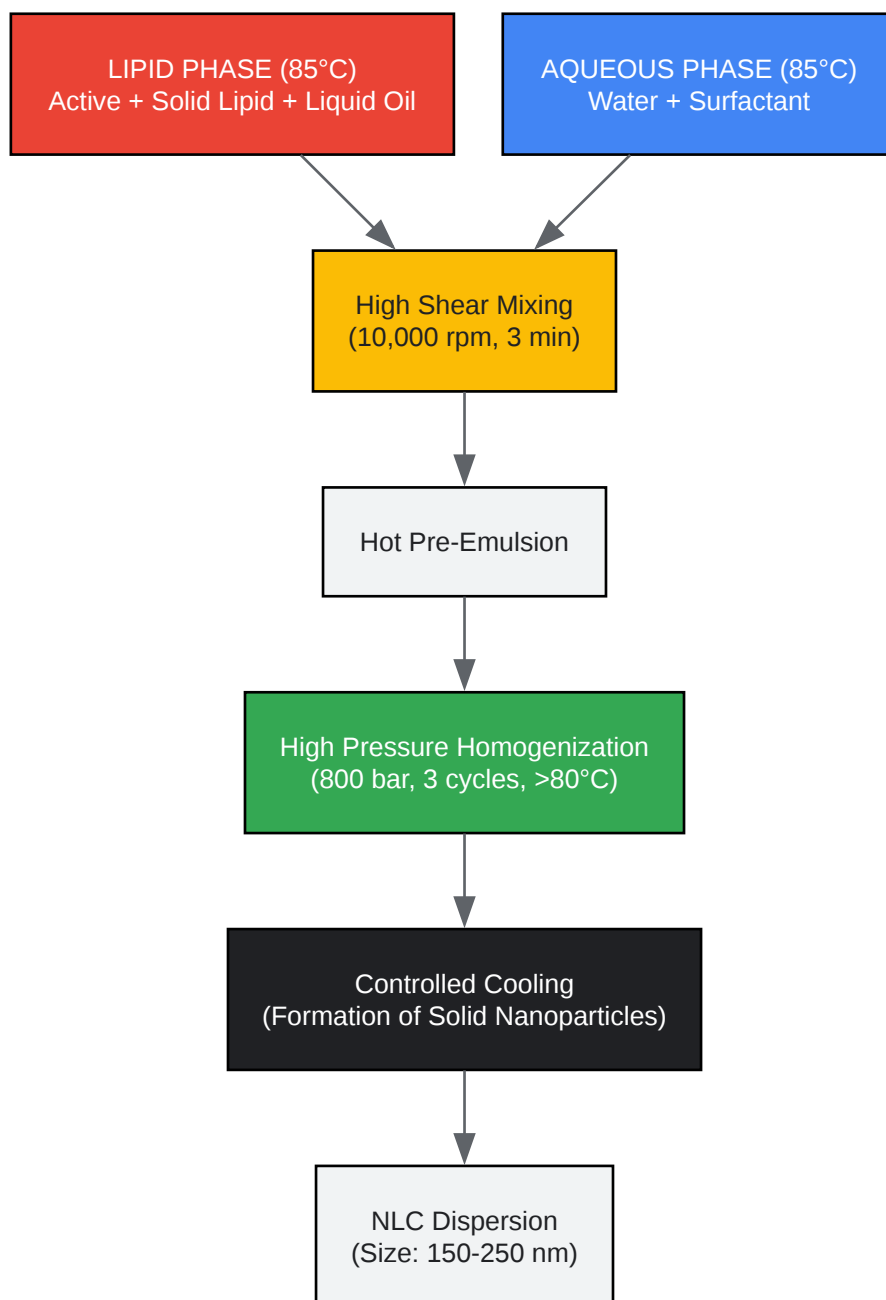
LIPID PHASE (85°C)
Active + Solid Lipid + Liquid Oil

AQUEOUS PHASE (85°C)
Water + Surfactant

High Shear Mixing
(10,000 rpm, 3 min)

Hot Pre-Emulsion

High Pressure Homogenization
(800 bar, 3 cycles, >80°C)

Controlled Cooling
(Formation of Solid Nanoparticles)

NLC Dispersion
(Size: 150-250 nm)